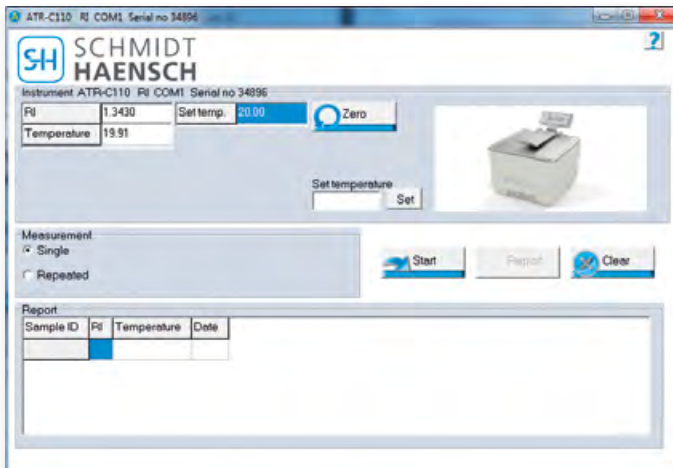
ATR-C110 RI COM1 Serial no 34896

SH SCHMIDT HAENSCH

?

Instrument ATR-C110 RI COM1 Serial no 34896

| RI | 1.3430 | Set temp. | 20.00 |
|---|---|---|---|
| Temperature | 19.91 | | |

Zero

Set temperature

Set

Measurement
Single
Repeated

Start

Report

Clear

Report

| Sample ID | RI | Temperature | Date |
|---|---|---|---|
| | | | |